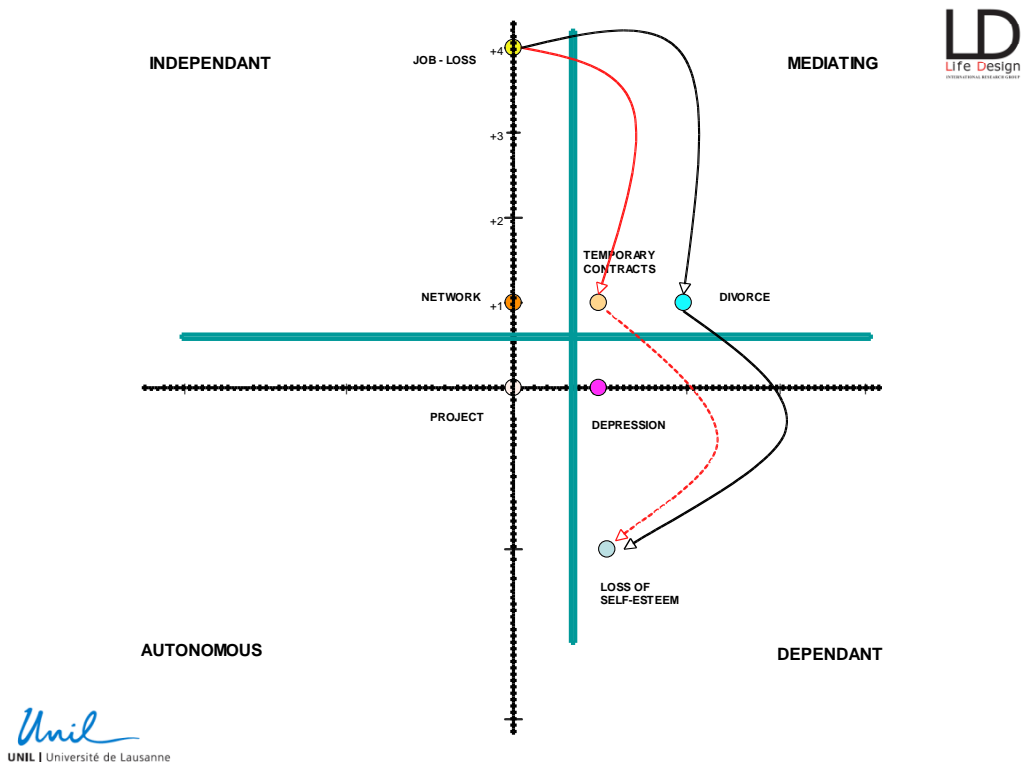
LD
Life Design
INTERNATIONAL RESEARCH GROUP

INDEPENDANT

JOB - LOSS

MEDIATING

+4

+3

+2

TEMPORARY CONTRACTS

NETWORK

+1

DIVORCE

PROJECT

DEPRESSION

LOSS OF SELF-ESTEEM

AUTONOMOUS

DEPENDANT

Unil
UNIL | Université de Lausanne